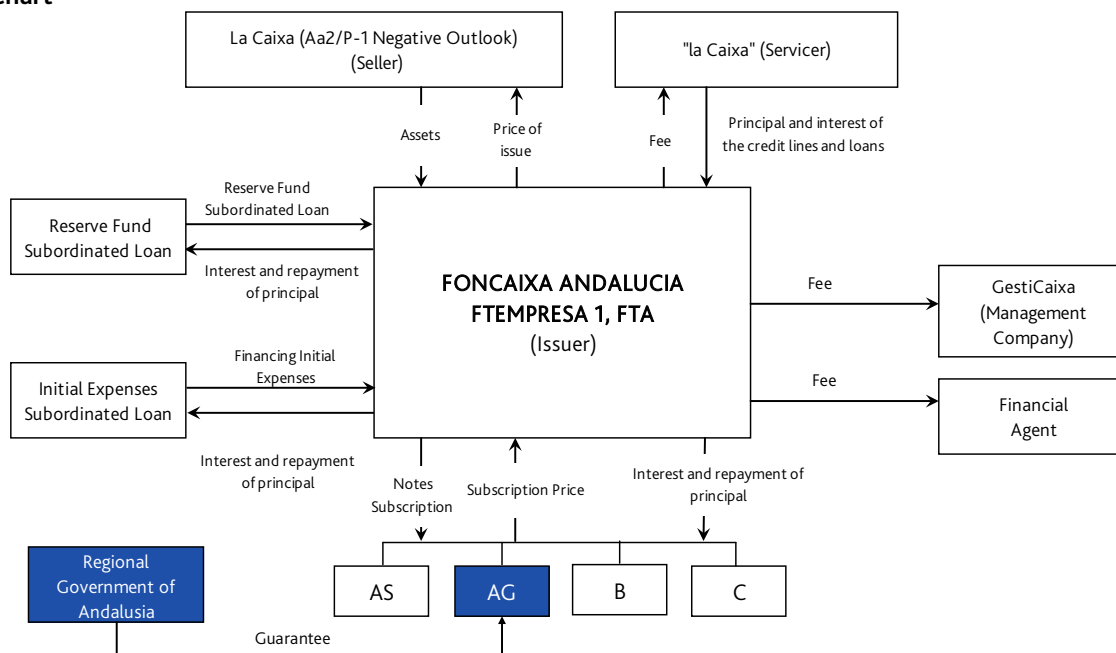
Chart

La Caixa (Aa2/P-1 Negative Outlook) (Seller)

"la Caixa" (Servicer)

Assets

Price of issue

Fee

Principal and interest of the credit lines and loans

Reserve Fund Subordinated Loan

Reserve Fund Subordinated Loan

Interest and repayment of principal

FONCAIXA ANDALUCIA FTEMPRESA 1, FTA (Issuer)

Fee

GestiCaixa (Management Company)

Initial Expenses Subordinated Loan

Financing Initial Expenses

Fee

Financial Agent

Interest and repayment of principal

Notes Subscription

Subscription Price

Interest and repayment of principal

Regional Government of Andalusia

AS

AG

B

C

Guarantee